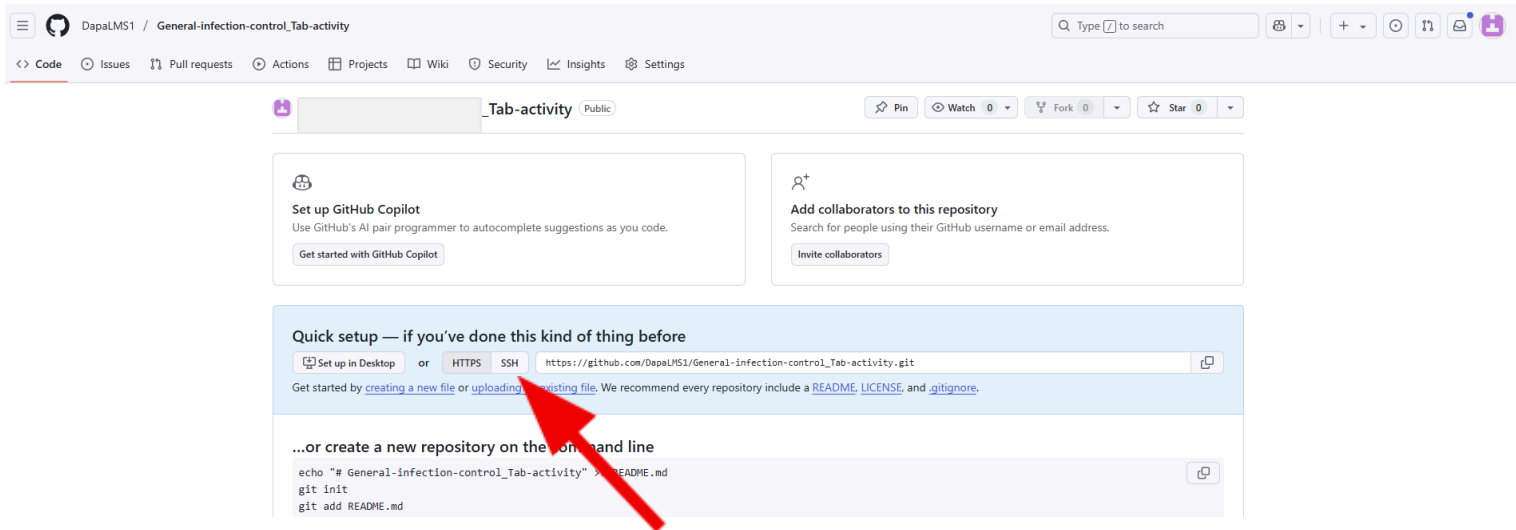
DapaLMS1 / General-infection-control_Tab-activity

Type / to search

Code Issues Pull requests Actions Projects Wiki Security Insights Settings

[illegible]_Tab-activity Public

Pin Watch 0 Fork 0 Star 0

Set up GitHub Copilot
Use GitHub's AI pair programmer to autocomplete suggestions as you code.
Get started with GitHub Copilot

Add collaborators to this repository
Search for people using their GitHub username or email address.
Invite collaborators

Quick setup — if you've done this kind of thing before
Set up in Desktop or HTTPS SSH https://github.com/DapaLMS1/General-infection-control_Tab-activity.git
Get started by creating a new file or uploading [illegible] existing file. We recommend every repository include a README, LICENSE, and .gitignore.

...or create a new repository on the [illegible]and line
echo "# General-infection-control_Tab-activity" > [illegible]README.md
git init
git add README.md